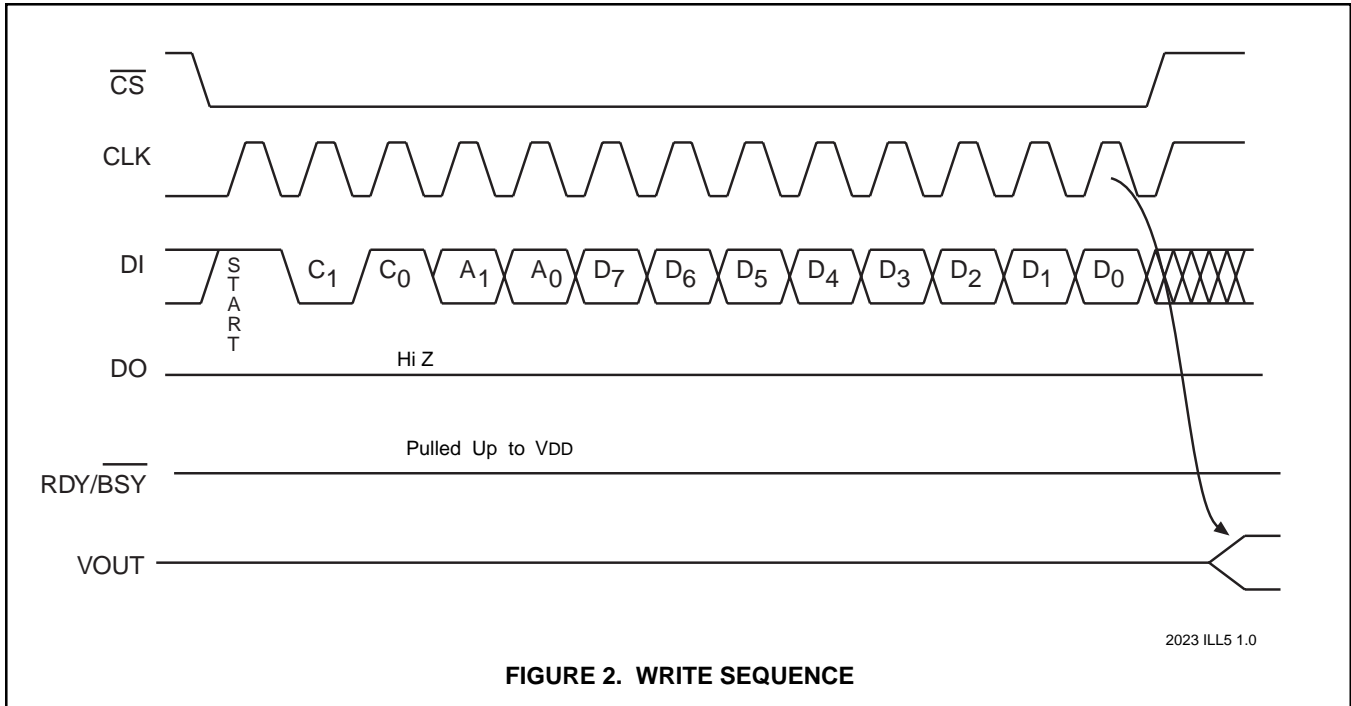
$\overline{CS}$

CLK

DI

S T A R T

$C_1$ $C_0$ $A_1$ $A_0$ $D_7$ $D_6$ $D_5$ $D_4$ $D_3$ $D_2$ $D_1$ $D_0$

DO

Hi Z

Pulled Up to VDD

RDY/$\overline{BSY}$

VOUT

2023 ILL5 1.0

FIGURE 2. WRITE SEQUENCE